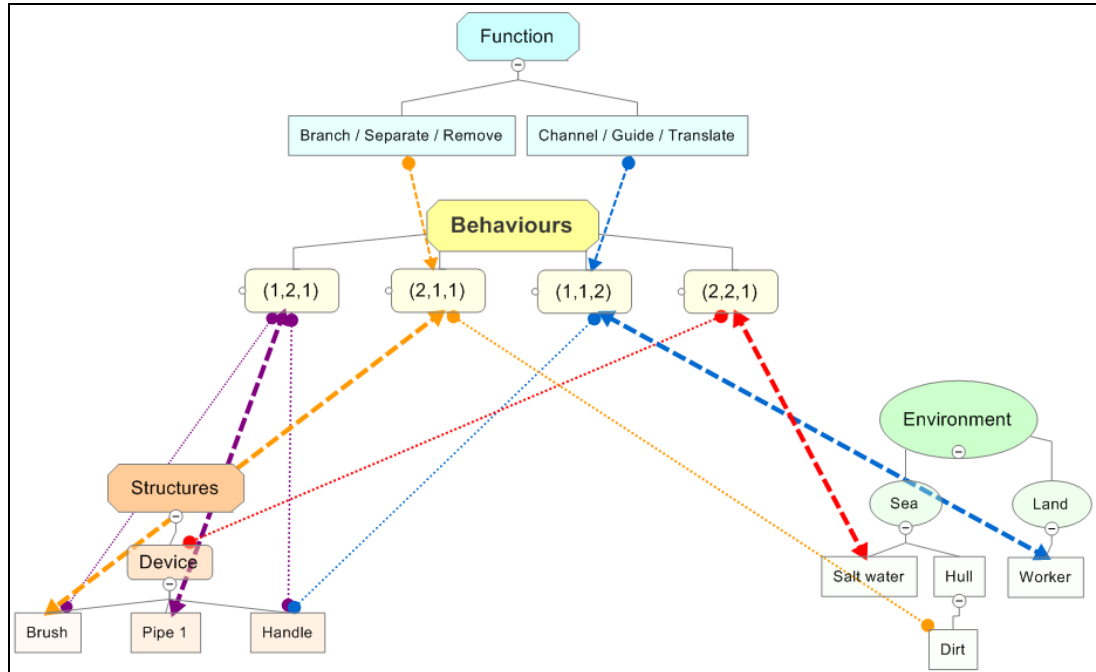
Function

Branch / Separate / Remove

Channel / Guide / Translate

Behaviours

(1,2,1)

(2,1,1)

(1,1,2)

(2,2,1)

Environment

Structures

Sea

Land

Device

Salt water

Hull

Worker

Brush

Pipe 1

Handle

Dirt